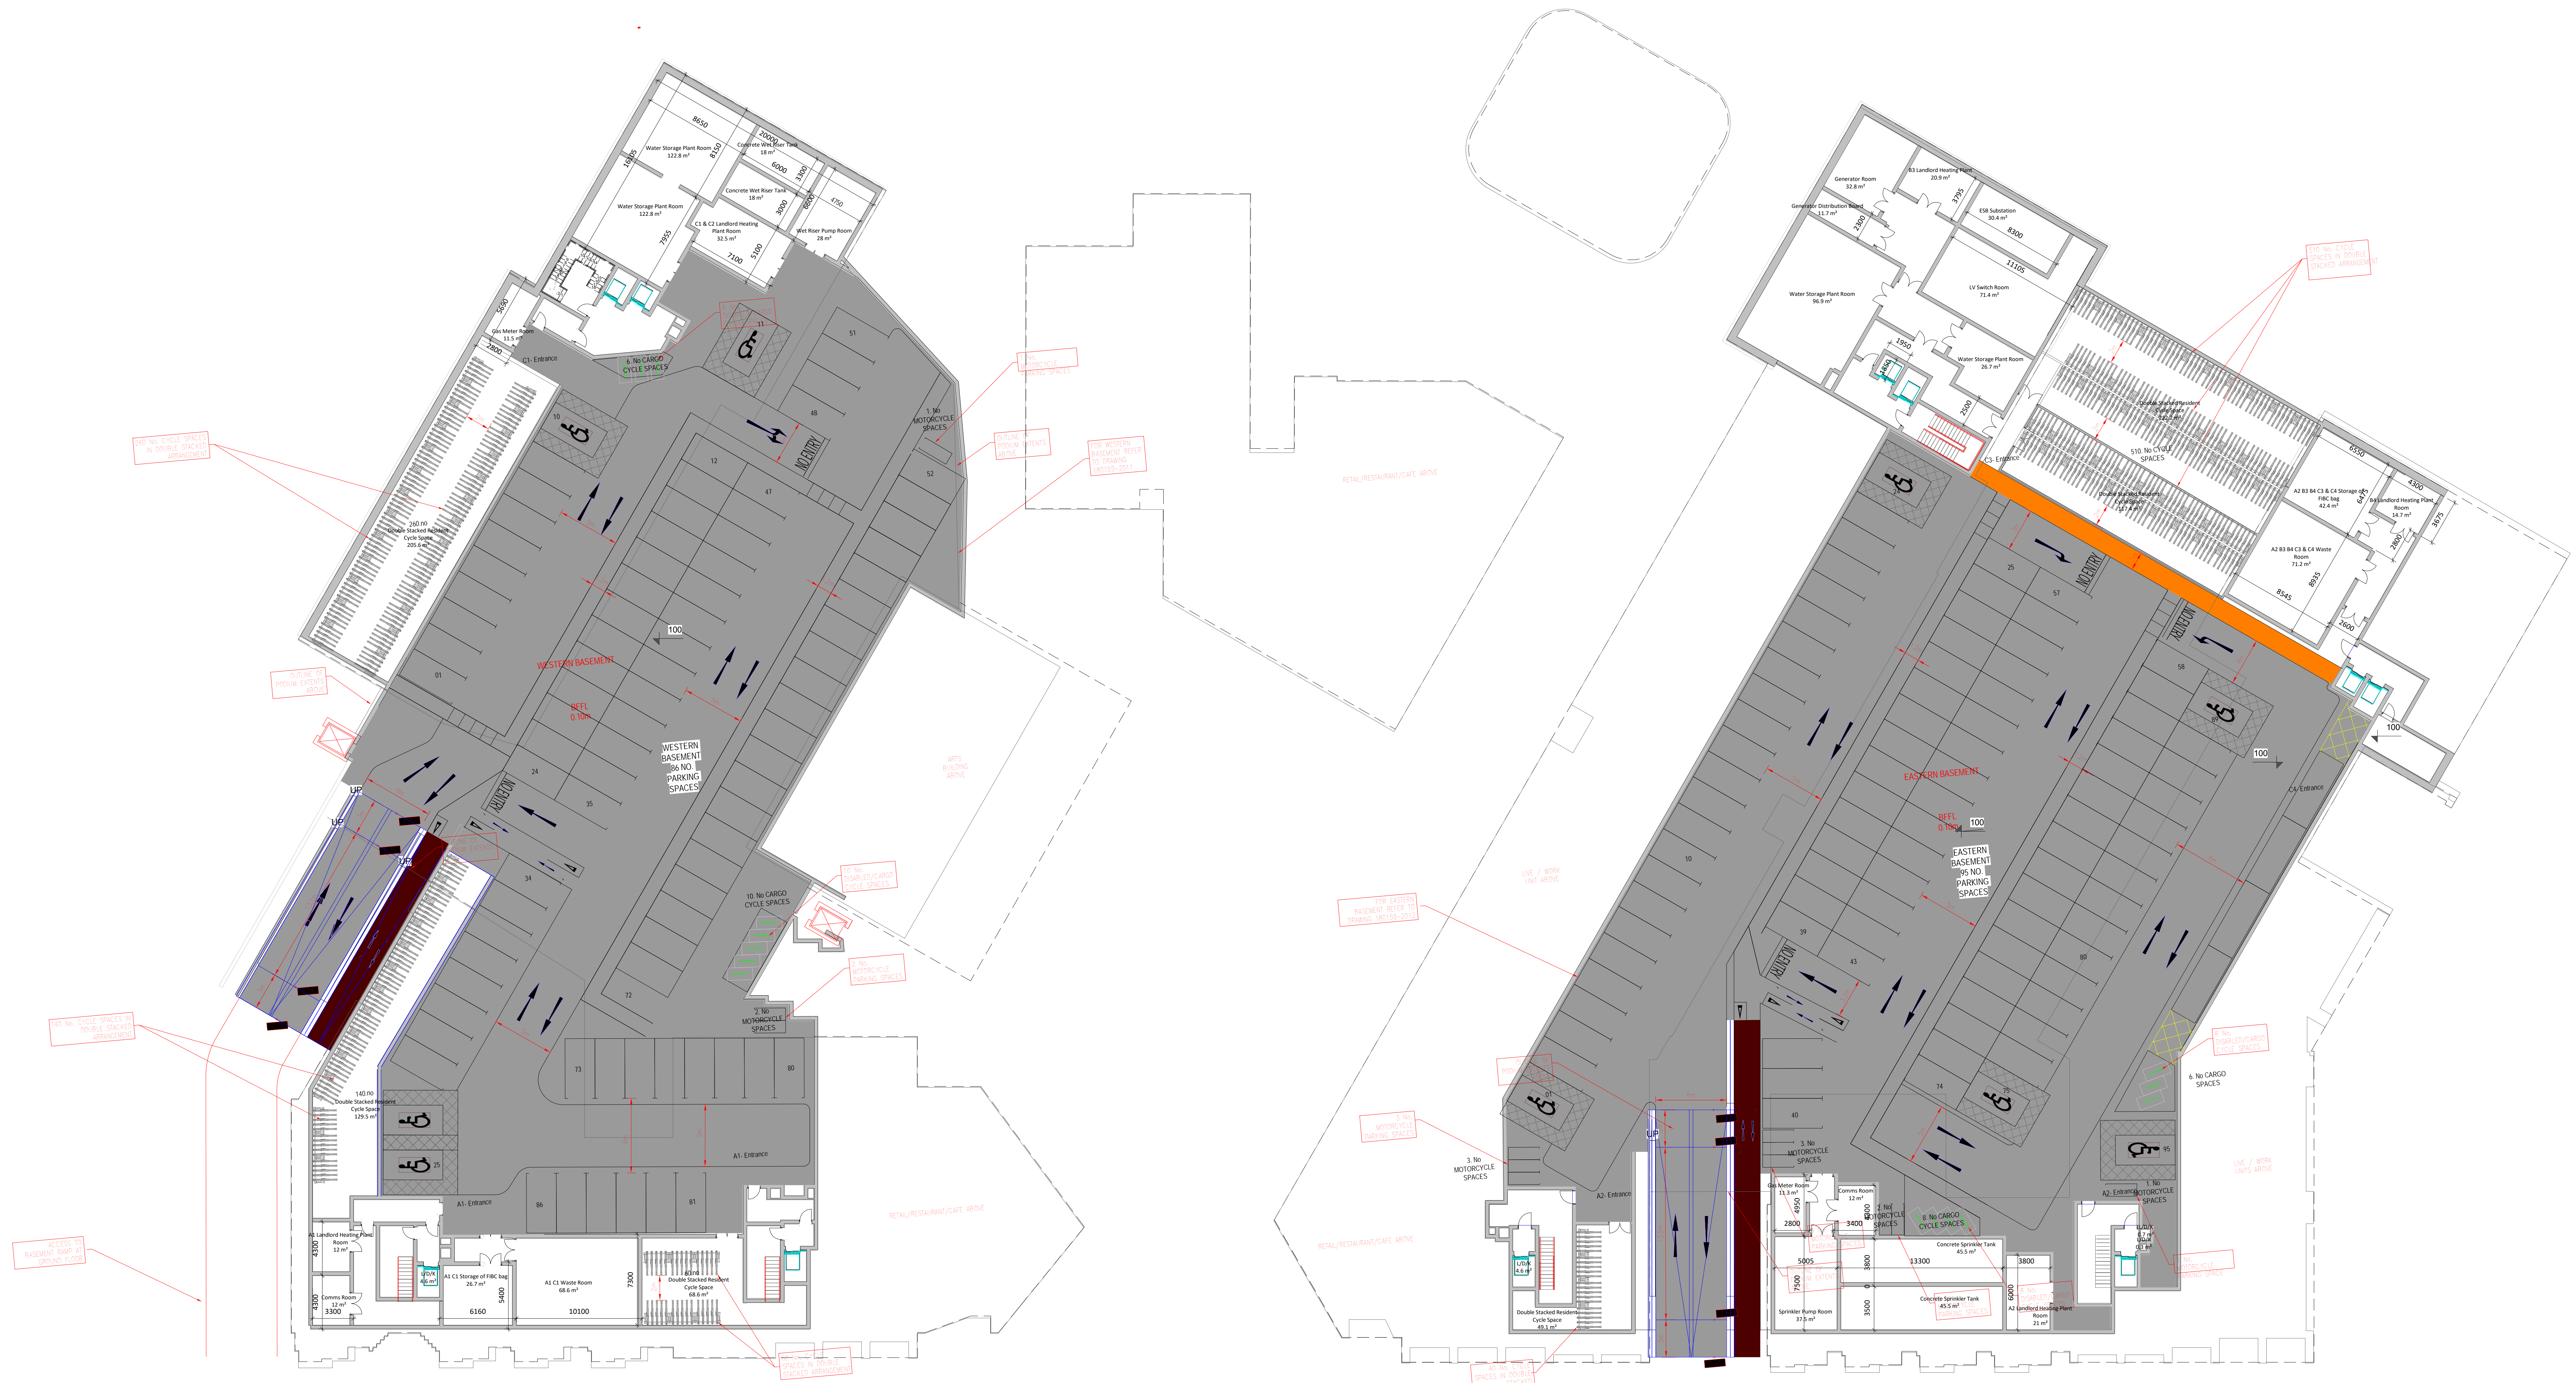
8650
20000
Water Storage Plant Room
122.8 m²
Concrete Wet Riser Tank
18 m²
8150
16805
3300
6000
Concrete Wet Riser Tank
18 m²
Water Storage Plant Room
122.8 m²
3000
6000
4750
C1 & C2 Landlord Heating Plant Room
32.5 m²
Wet Riser Pump Room
28 m²
7955
5100
7100
5630
Gas Meter Room
11.5 m²
2800
C1- Entrance
6. No CARGO CYCLE SPACES
11
51
1. No MOTORCYCLE SPACES
48
10
12
NO ENTRY
47
52
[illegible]
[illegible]
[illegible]
260 no
Double Stacked Resident Cycle Space
205.6 m²
100
WESTERN BASEMENT
FFL 0.10m
01
WESTERN BASEMENT 86 NO. PARKING SPACES
UP
UP
UP
NO ENTRY
24
35
34
10. No CARGO CYCLE SPACES
72
2. No MOTORCYCLE SPACES
73
80
140 no
Double Stacked Resident Cycle Space
129.5 m²
25
A1- Entrance
A1- Entrance
86
81
A1 Landlord Heating Plant Room
12 m²
4300
Comms Room
12 m²
4300
3300
L/D/K
4.6 m²
A1 C1 Storage of FIBC bag
26.7 m²
5400
6160
A1 C1 Waste Room
68.6 m²
7300
10100
Double Stacked Resident Cycle Space
68.6 m²
RETAIL/RESTAURANT/CAFE ABOVE
RETAIL/RESTAURANT/CAFE ABOVE
Generator Room
32.8 m²
B3 Landlord Heating Plant
20.9 m²
3795
Generator Distribution Board
11.7 m²
ESB Substation
30.4 m²
2300
8300
11105
Water Storage Plant Room
96.9 m²
LV Switch Room
71.4 m²
1950
Water Storage Plant Room
26.7 m²
2500
C3- Entrance
510. No CYCLE SPACES
6550
4300
A2 B3 B4 C3 & C4 Storage of FIBC bag
42.4 m²
B4 Landlord Heating Plant Room
14.7 m²
3675
A2 B3 B4 C3 & C4 Waste Room
71.2 m²
2800
8935
8545
2600
NO ENTRY
NO ENTRY
25
57
58
100
100
EASTERN BASEMENT
FFL 0.10m
100
C4- Entrance
EASTERN BASEMENT 95 NO. PARKING SPACES
10
39
43
89
NO ENTRY
74
75
6. No CARGO CYCLE SPACES
40
3. No MOTORCYCLE SPACES
3. No MOTORCYCLE SPACES
UP
A2- Entrance
Gas Meter Room
11.3 m²
4950
2800
Comms Room
12 m²
4000
3400
2. No MOTORCYCLE SPACES
8. No CARGO CYCLE SPACES
A2- Entrance
1. No MOTORCYCLE SPACES
95
L/D/K
L/D/K
4.6 m²
5005
7500
3800
13300
Concrete Sprinkler Tank
45.5 m²
3800
Sprinkler Pump Room
37.5 m²
3500
Concrete Sprinkler Tank
45.5 m²
6000
A2 Landlord Heating Plant Room
21 m²
Double Stacked Resident Cycle Space
49.1 m²
RETAIL/RESTAURANT/CAFE ABOVE
RETAIL/RESTAURANT/CAFE ABOVE
LIVE / WORK UNIT ABOVE
LIVE / WORK UNITS ABOVE